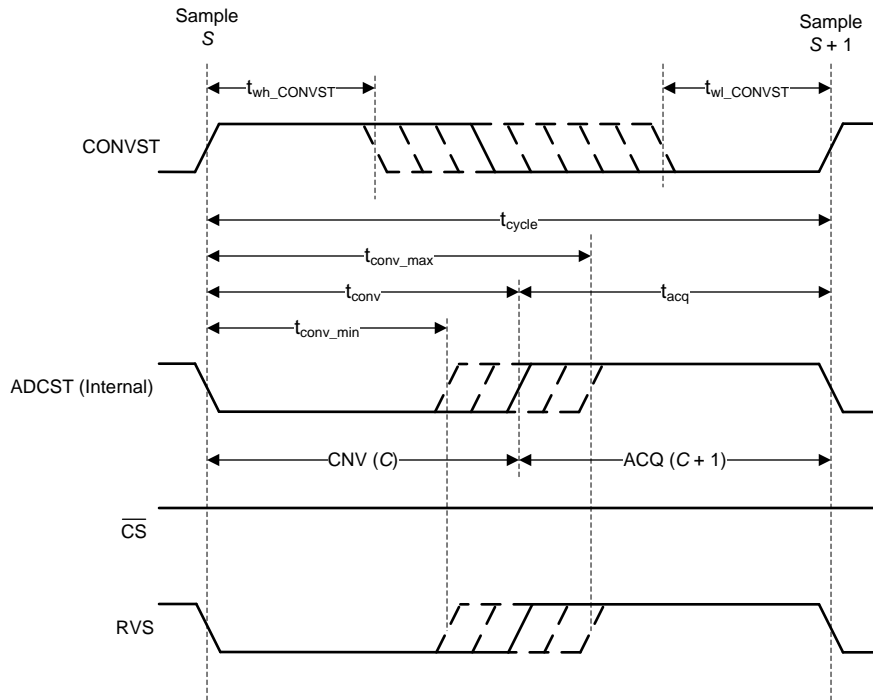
Sample
$S$

Sample
$S + 1$

$t_{wh\_CONVST}$

$t_{wl\_CONVST}$

CONVST

$t_{cycle}$

$t_{conv\_max}$

$t_{conv}$

$t_{acq}$

$t_{conv\_min}$

ADCST (Internal)

CNV ($C$)

ACQ ($C + 1$)

$\overline{CS}$

RVS